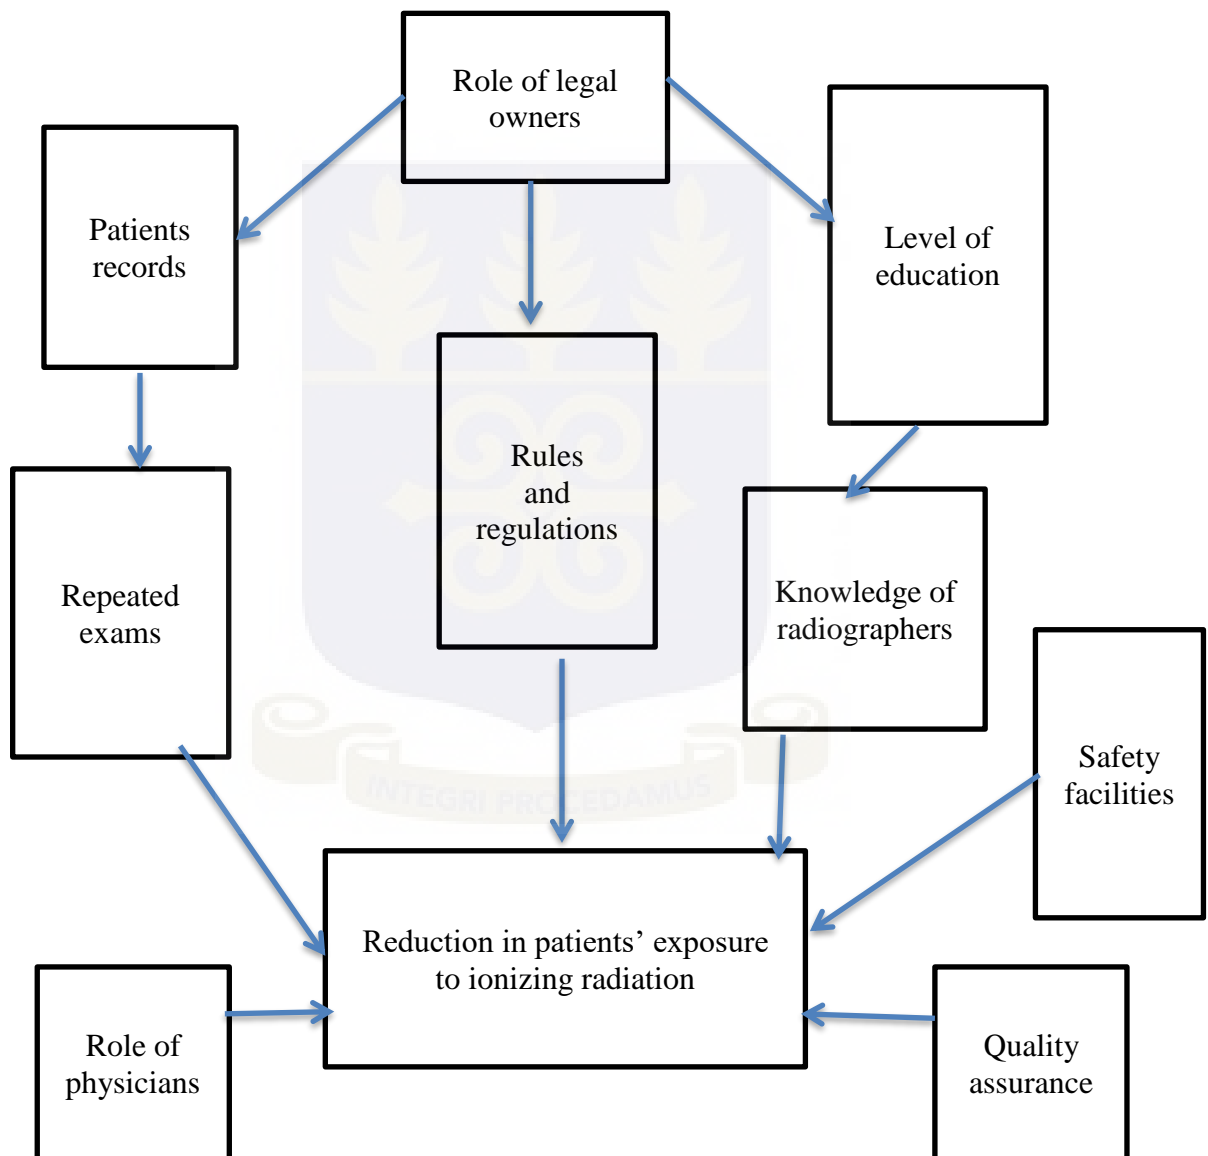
Role of legal owners

Patients records

Level of education

Rules and regulations

Repeated exams

Knowledge of radiographers

Safety facilities

INTEGRI PROCEDAMUS

Reduction in patients' exposure to ionizing radiation

Role of physicians

Quality assurance